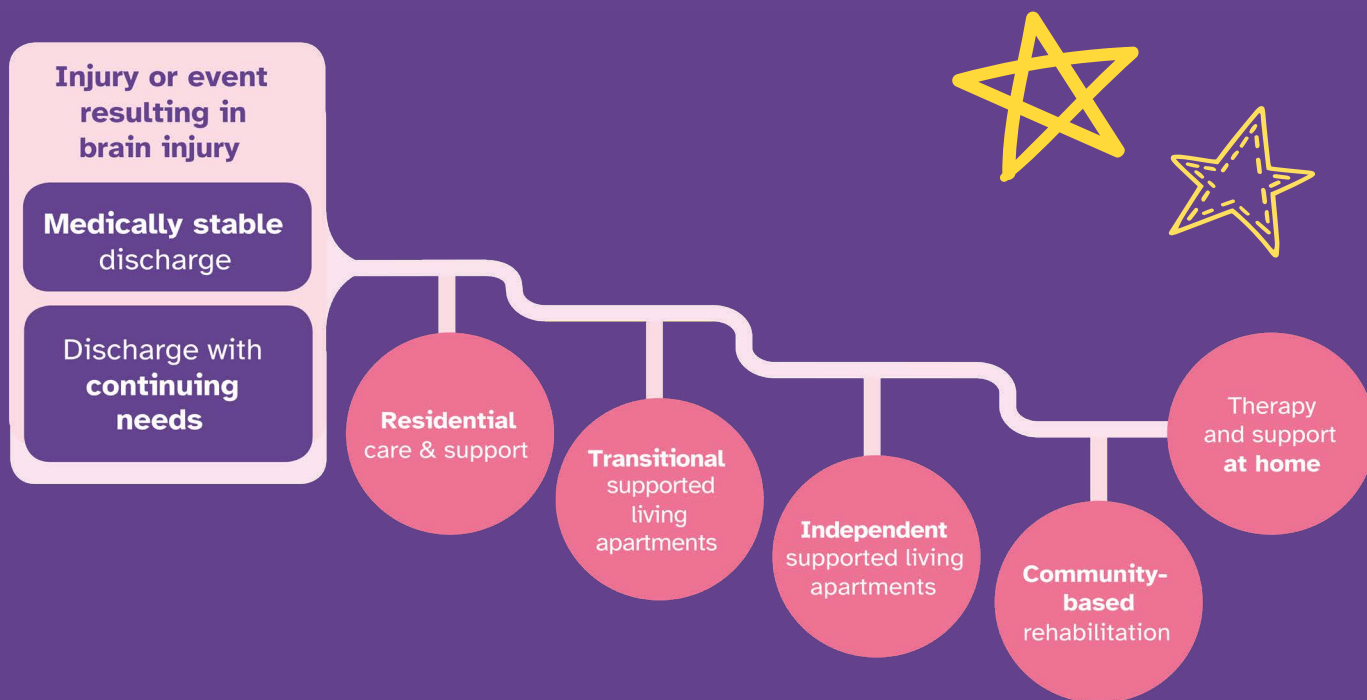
Injury or event resulting in brain injury

Medically stable discharge

Discharge with continuing needs

Residential care & support

Transitional supported living apartments

Independent supported living apartments

Community-based rehabilitation

Therapy and support at home